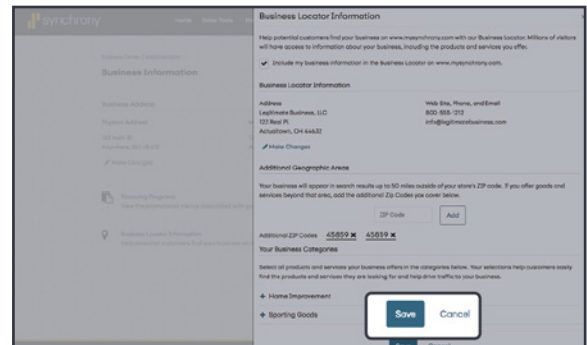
synchrony

Business Information

Business Locator Information

Help potential customers find your business on www.mysynchrony.com with our Business Locator. Millions of visitors will have access to information about your business, including the products and services you offer.

✔ Include my business information in the Business Locator on www.mysynchrony.com.

Business Locator Information

Address
Legitimate Business, LLC
123 Real Pl.
Actualtown, OH 44632

Web Site, Phone, and Email
800-555-1212
info@legitimatebusiness.com

✎ Make Changes

Additional Geographic Areas

Your business will appear in search results up to 50 miles outside of your store's ZIP code. If you offer goods and services beyond that area, add the additional Zip Codes you cover below.

ZIP Code Add

Additional ZIP Codes 45859 ✖ 45859 ✖

Your Business Categories

Select all products and services your business offers in the categories below. Your selections help customers easily find the products and services they are looking for and help drive traffic to your business.

+ Home Improvement

+ Sporting Goods

Save Cancel